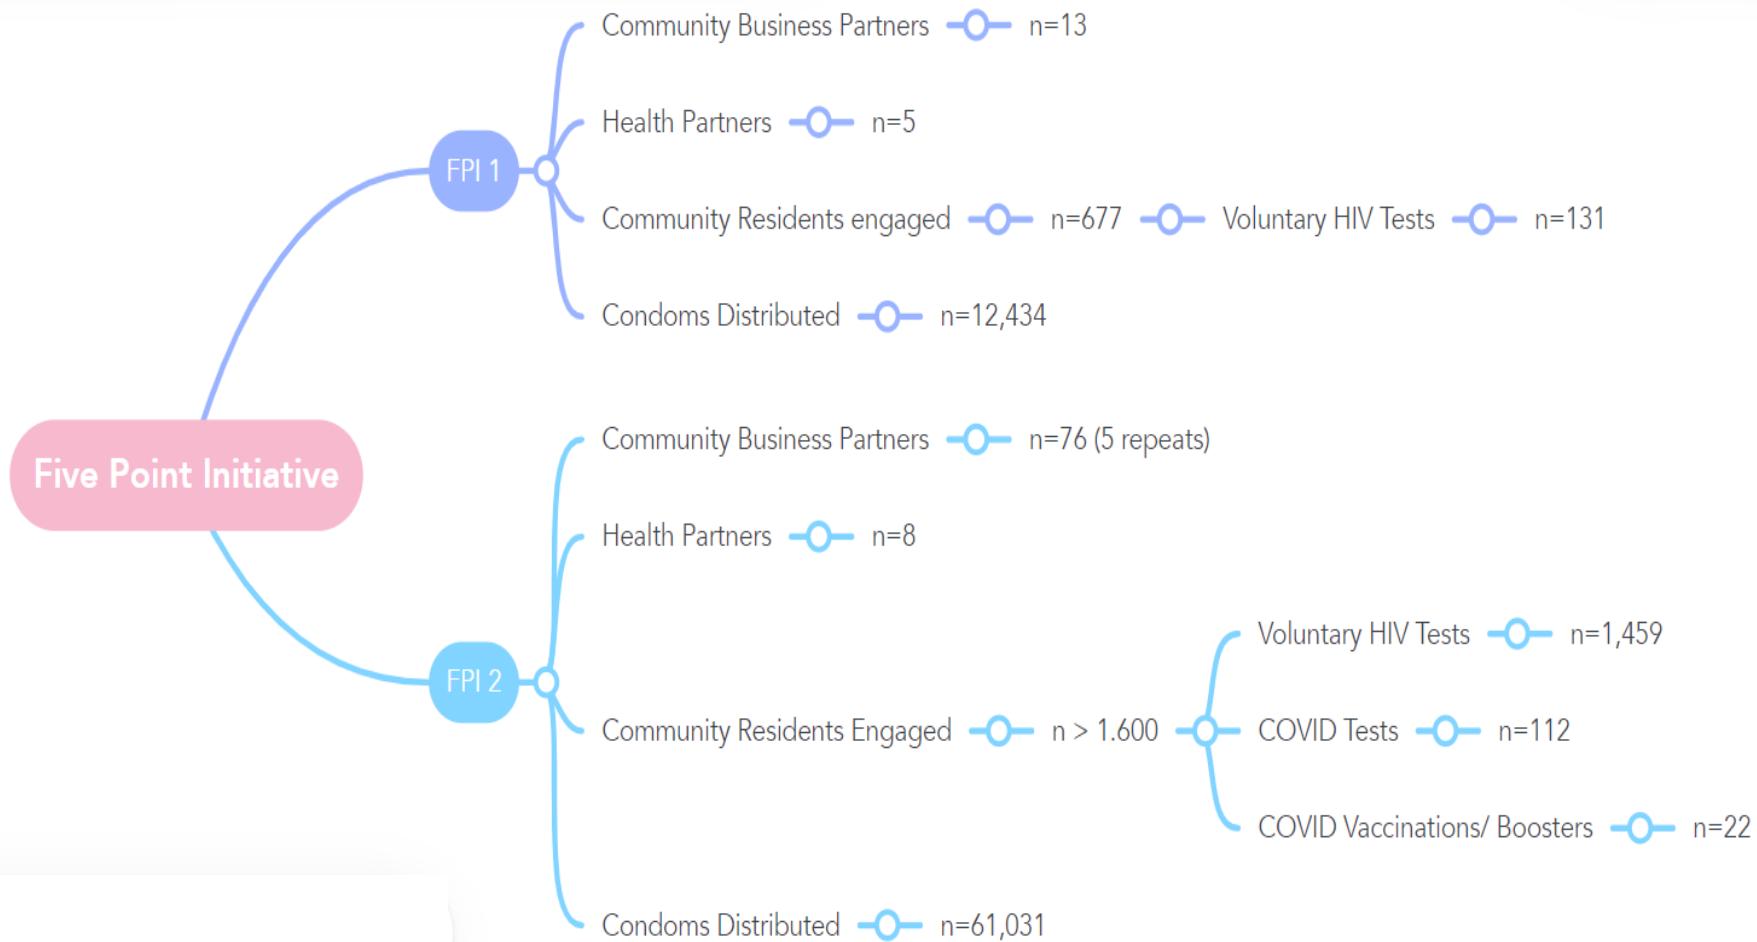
Five Point Initiative

FPI 1

Community Business Partners n=13

Health Partners n=5

Community Residents engaged n=677 Voluntary HIV Tests n=131

Condoms Distributed n=12,434

FPI 2

Community Business Partners n=76 (5 repeats)

Health Partners n=8

Community Residents Engaged n > 1.600

Voluntary HIV Tests n=1,459

COVID Tests n=112

COVID Vaccinations/ Boosters n=22

Condoms Distributed n=61,031